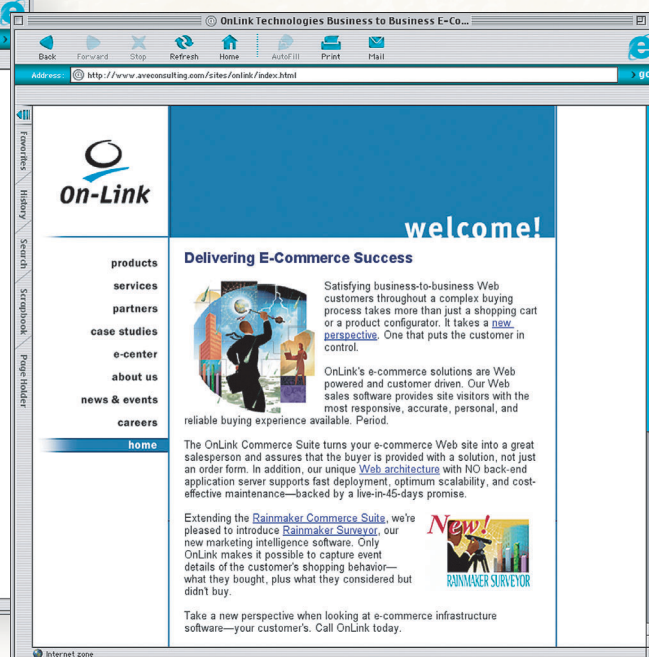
OnLink Technologies Business to Business E-Co...

Back Forward Stop Refresh Home AutoFill Print Mail

Address: http://www.aveconsulting.com/sites/onlink/index.html

go

Favorites History Search Scrapbook Page Holder

On-Link

welcome!

products
services
partners
case studies
e-center
about us
news & events
careers
home

Delivering E-Commerce Success

Satisfying business-to-business Web customers throughout a complex buying process takes more than just a shopping cart or a product configurator. It takes a new perspective. One that puts the customer in control.

OnLink's e-commerce solutions are Web powered and customer driven. Our Web sales software provides site visitors with the most responsive, accurate, personal, and reliable buying experience available. Period.

The OnLink Commerce Suite turns your e-commerce Web site into a great salesperson and assures that the buyer is provided with a solution, not just an order form. In addition, our unique Web architecture with NO back-end application server supports fast deployment, optimum scalability, and cost-effective maintenance—backed by a live-in-45-days promise.

Extending the Rainmaker Commerce Suite, we're pleased to introduce Rainmaker Surveyor, our new marketing intelligence software. Only OnLink makes it possible to capture event details of the customer's shopping behavior—what they bought, plus what they considered but didn't buy.

New!
RAINMAKER SURVEYOR

Take a new perspective when looking at e-commerce infrastructure software—your customer's. Call OnLink today.

Internet zone